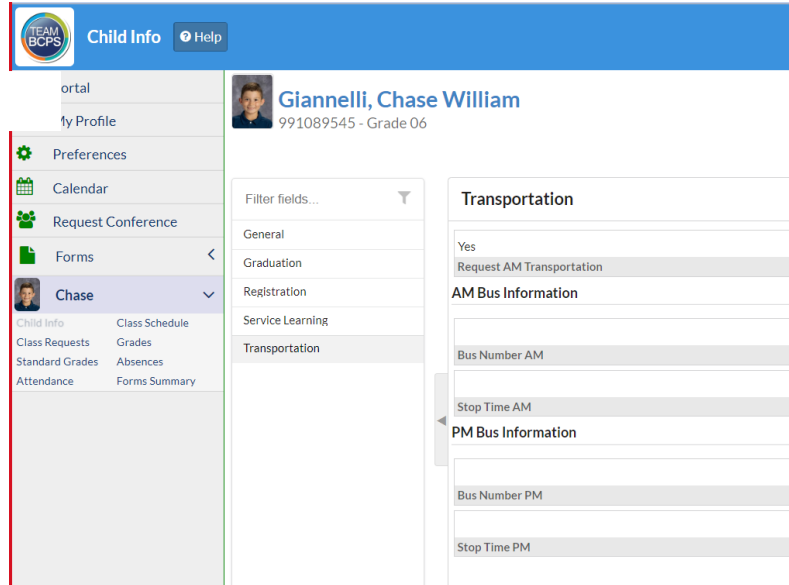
TEAM BCPS

Child Info

Help

ortal

My Profile

Preferences

Calendar

Request Conference

Forms

Chase

Child Info
Class Schedule
Class Requests
Grades
Standard Grades
Absences
Attendance
Forms Summary

Giannelli, Chase William
991089545 - Grade 06

Filter fields...

General

Graduation

Registration

Service Learning

Transportation

Transportation

Yes

Request AM Transportation

AM Bus Information

Bus Number AM

Stop Time AM

PM Bus Information

Bus Number PM

Stop Time PM